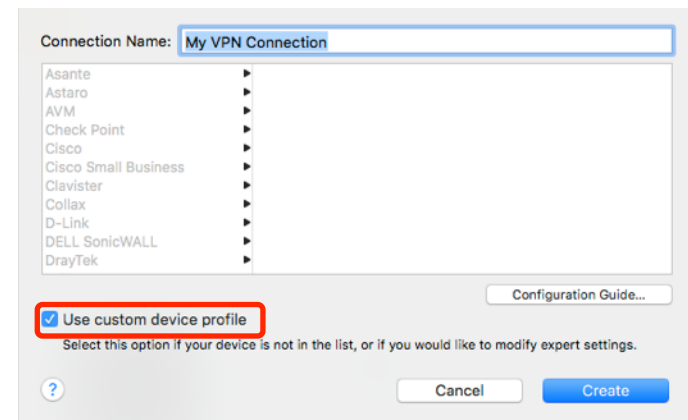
Connection Name: My VPN Connection

Asante
Astaro
AVM
Check Point
Cisco
Cisco Small Business
Clavister
Collax
D-Link
DELL SonicWALL
DrayTek

Configuration Guide...

Use custom device profile

Select this option if your device is not in the list, or if you would like to modify expert settings.

?

Cancel

Create